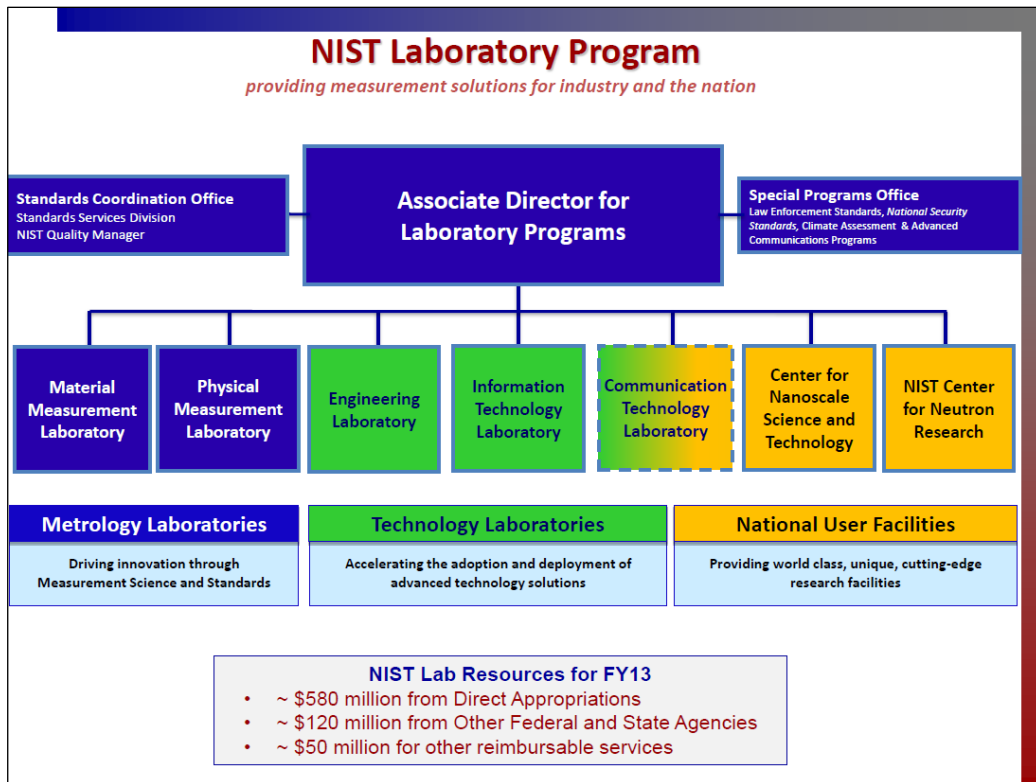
NIST Laboratory Program

providing measurement solutions for industry and the nation

Standards Coordination Office
Standards Services Division
NIST Quality Manager

Associate Director for Laboratory Programs

Special Programs Office
Law Enforcement Standards, National Security Standards, Climate Assessment & Advanced Communications Programs

Material Measurement Laboratory

Physical Measurement Laboratory

Engineering Laboratory

Information Technology Laboratory

Communication Technology Laboratory

Center for Nanoscale Science and Technology

NIST Center for Neutron Research

Metrology Laboratories

Driving innovation through Measurement Science and Standards

Technology Laboratories

Accelerating the adoption and deployment of advanced technology solutions

National User Facilities

Providing world class, unique, cutting-edge research facilities

NIST Lab Resources for FY13
• ~ \$580 million from Direct Appropriations
• ~ \$120 million from Other Federal and State Agencies
• ~ \$50 million for other reimbursable services